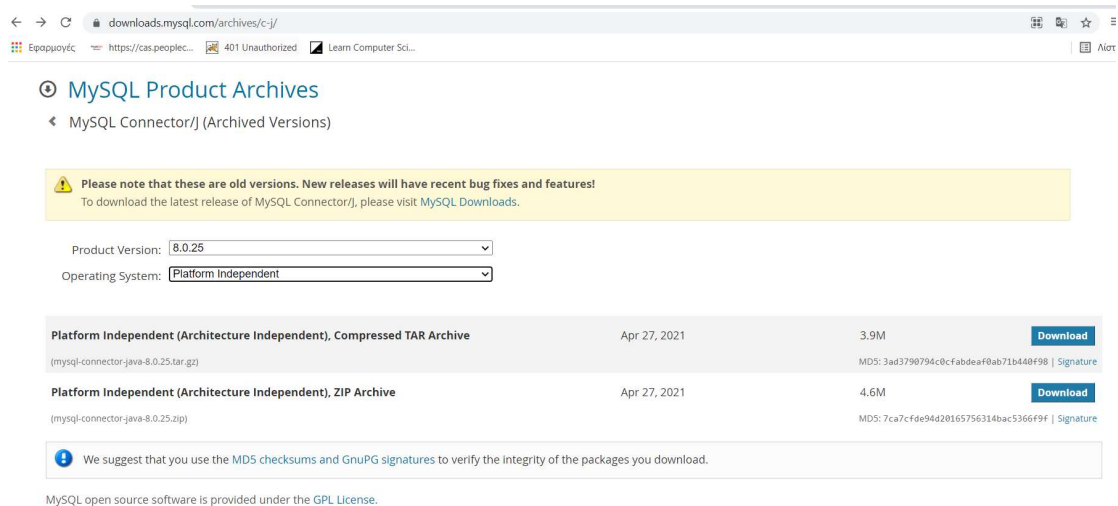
downloads.mysql.com/archives/c-j/

Εφαρμογές https://cas.peoplec... 401 Unauthorized Learn Computer Sci...

Λίστ

MySQL Product Archives

MySQL Connector/J (Archived Versions)

Please note that these are old versions. New releases will have recent bug fixes and features!
To download the latest release of MySQL Connector/J, please visit MySQL Downloads.

Product Version: 8.0.25

Operating System: Platform Independent

| | | | |
|---|---|---|---|
| Platform Independent (Architecture Independent), Compressed TAR Archive | Apr 27, 2021 | 3.9M | Download |
| (mysql-connector-java-8.0.25.tar.gz) | | MD5: 3ad3790794c0cfabdeaf0ab71b440f98 \| Signature | |
| Platform Independent (Architecture Independent), ZIP Archive | Apr 27, 2021 | 4.6M | Download |
| (mysql-connector-java-8.0.25.zip) | | MD5: 7ca7cfde94d20165756314bac5366f9f \| Signature | |

We suggest that you use the MD5 checksums and GnuPG signatures to verify the integrity of the packages you download.

MySQL open source software is provided under the GPL License.